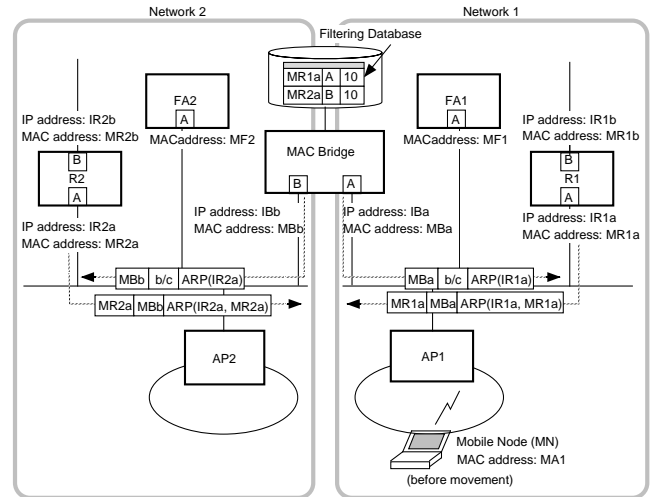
Network 2

Network 1

Filtering Database

| MR1a | A | 10 |
|---|---|---|
| MR2a | B | 10 |

FA2

A

MACaddress: MF2

FA1

A

MACaddress: MF1

IP address: IR2b
MAC address: MR2b

B

R2

A

IP address: IR2a
MAC address: MR2a

MAC Bridge

B

A

IP address: IBb
MAC address: MBb

IP address: IBa
MAC address: MBa

IP address: IR1b
MAC address: MR1b

B

R1

A

IP address: IR1a
MAC address: MR1a

| MBb | b/c | ARP(IR2a) |
|---|---|---|

| MR2a | MBb | ARP(IR2a, MR2a) |
|---|---|---|

| MBa | b/c | ARP(IR1a) |
|---|---|---|

| MR1a | MBa | ARP(IR1a, MR1a) |
|---|---|---|

AP2

AP1

Mobile Node (MN)
MAC address: MA1
(before movement)